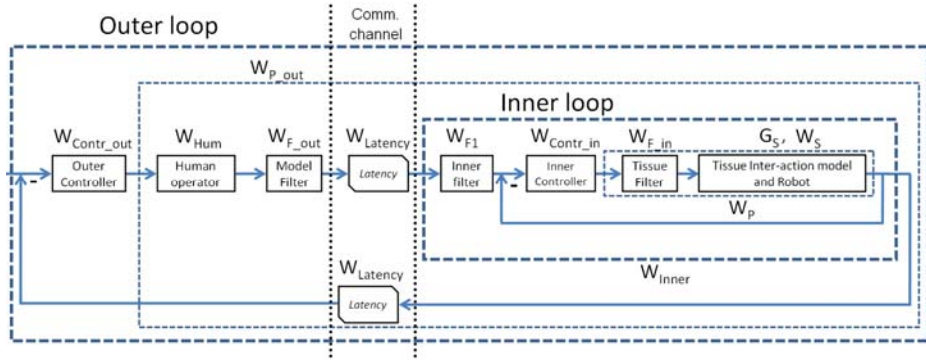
Outer loop

Comm. channel

$W_{P\_out}$

Inner loop

$W_{Contr\_out}$

Outer Controller

$W_{Hum}$

Human operator

$W_{F\_out}$

Model Filter

$W_{Latency}$

Latency

$W_{F1}$

Inner filter

$W_{Contr\_in}$

Inner Controller

$W_{F\_in}$

Tissue Filter

$G_S$, $W_S$

Tissue Inter-action model and Robot

-

-

$W_P$

$W_{Inner}$

$W_{Latency}$

Latency